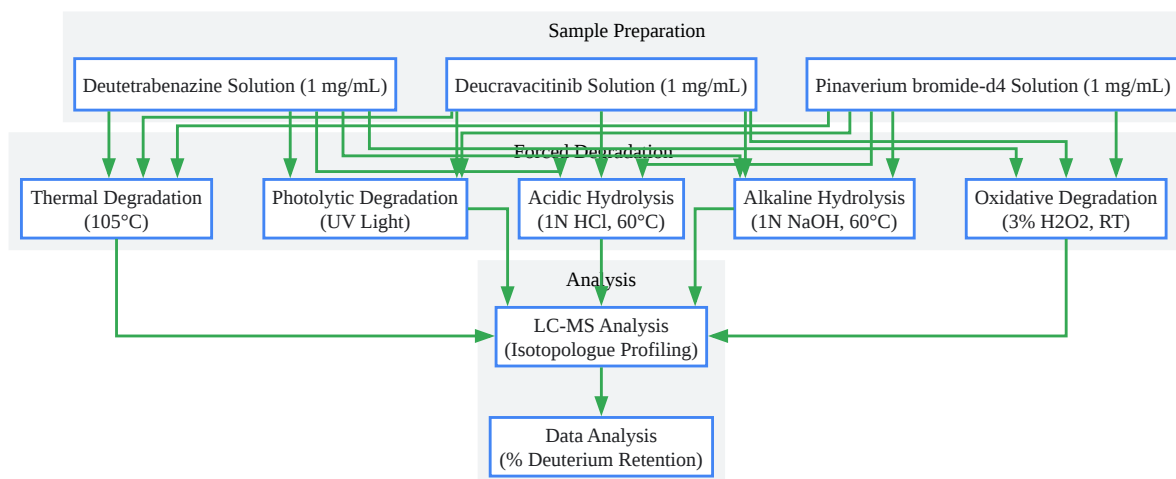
Sample Preparation

Deutetrabenazine Solution (1 mg/mL)

Deucravacitinib Solution (1 mg/mL)

Pinaverium bromide-d4 Solution (1 mg/mL)

Forced Degradation

Thermal Degradation (105°C)

Photolytic Degradation (UV Light)

Acidic Hydrolysis (1N HCl, 60°C)

Alkaline Hydrolysis (1N NaOH, 60°C)

Oxidative Degradation (3% H2O2, RT)

Analysis

LC-MS Analysis (Isotopologue Profiling)

Data Analysis (% Deuterium Retention)